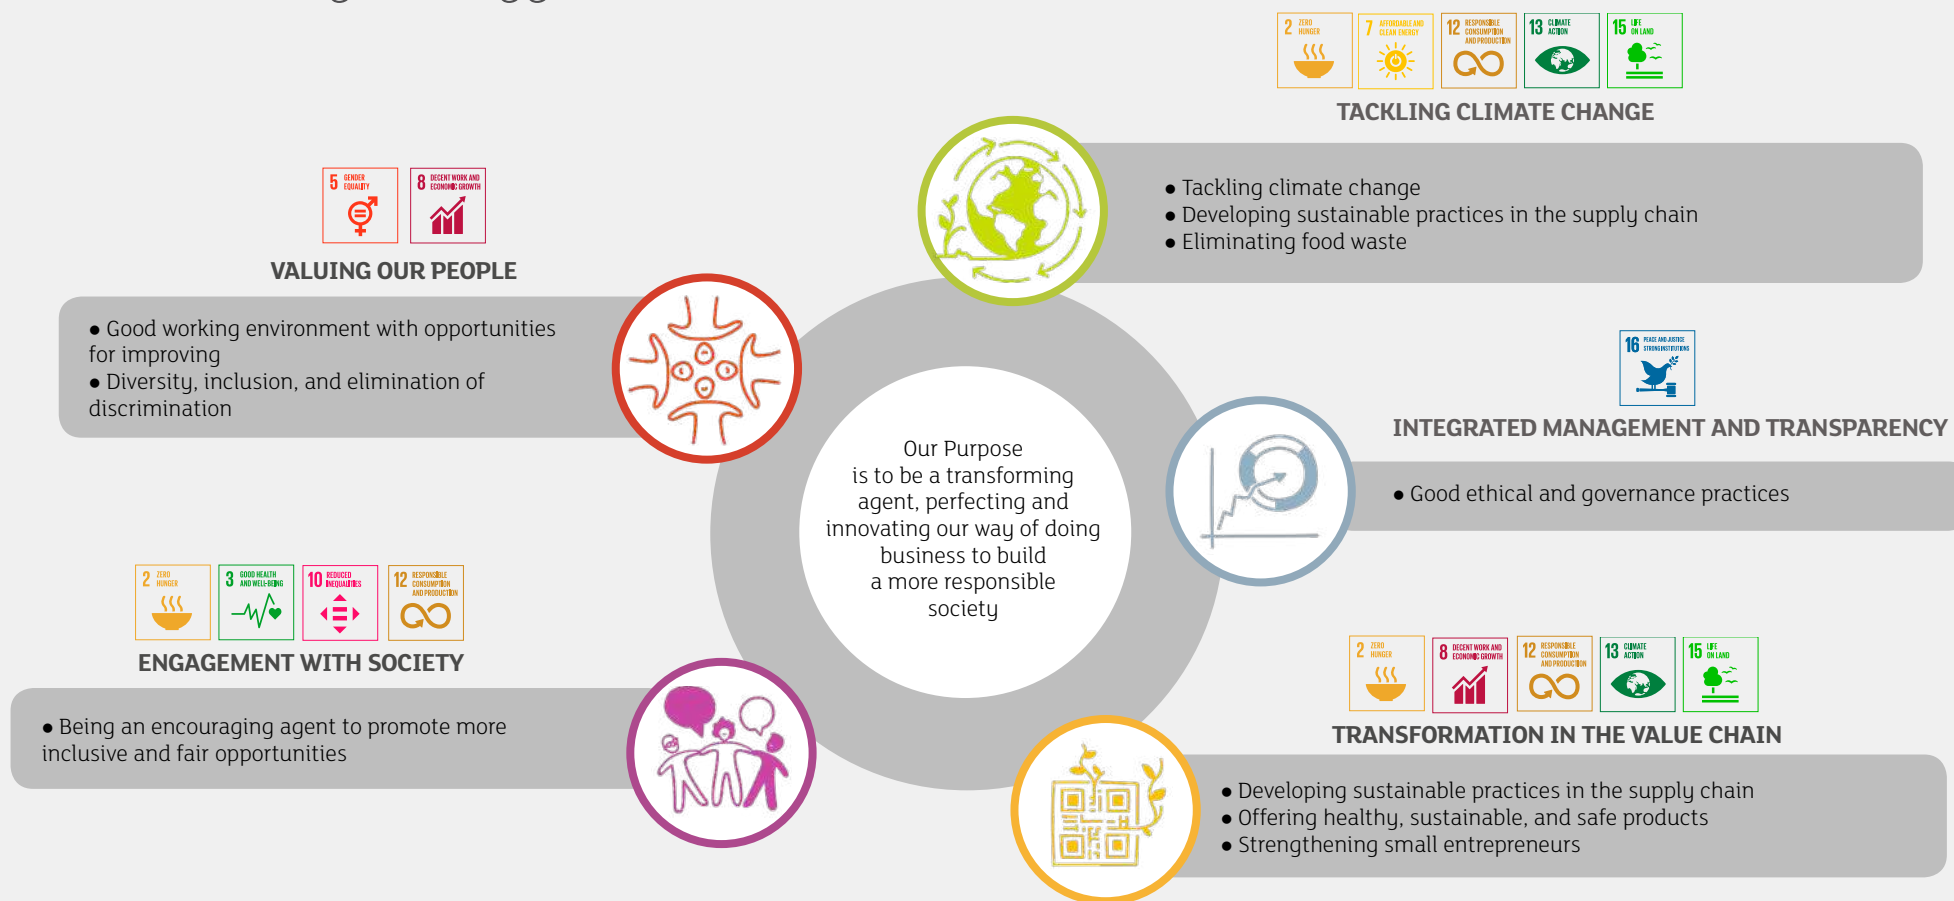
2 ZERO HUNGER
7 AFFORDABLE AND CLEAN ENERGY
12 RESPONSIBLE CONSUMPTION AND PRODUCTION
13 CLIMATE ACTION
15 LIFE ON LAND

TACKLING CLIMATE CHANGE

• Tackling climate change
• Developing sustainable practices in the supply chain
• Eliminating food waste

5 GENDER EQUALITY
8 DECENT WORK AND ECONOMIC GROWTH

VALUING OUR PEOPLE

• Good working environment with opportunities for improving
• Diversity, inclusion, and elimination of discrimination

Our Purpose is to be a transforming agent, perfecting and innovating our way of doing business to build a more responsible society

16 PEACE AND JUSTICE STRONG INSTITUTIONS

INTEGRATED MANAGEMENT AND TRANSPARENCY

• Good ethical and governance practices

2 ZERO HUNGER
3 GOOD HEALTH AND WELL-BEING
10 REDUCED INEQUALITIES
12 RESPONSIBLE CONSUMPTION AND PRODUCTION

ENGAGEMENT WITH SOCIETY

• Being an encouraging agent to promote more inclusive and fair opportunities

2 ZERO HUNGER
8 DECENT WORK AND ECONOMIC GROWTH
12 RESPONSIBLE CONSUMPTION AND PRODUCTION
13 CLIMATE ACTION
15 LIFE ON LAND

TRANSFORMATION IN THE VALUE CHAIN

• Developing sustainable practices in the supply chain
• Offering healthy, sustainable, and safe products
• Strengthening small entrepreneurs